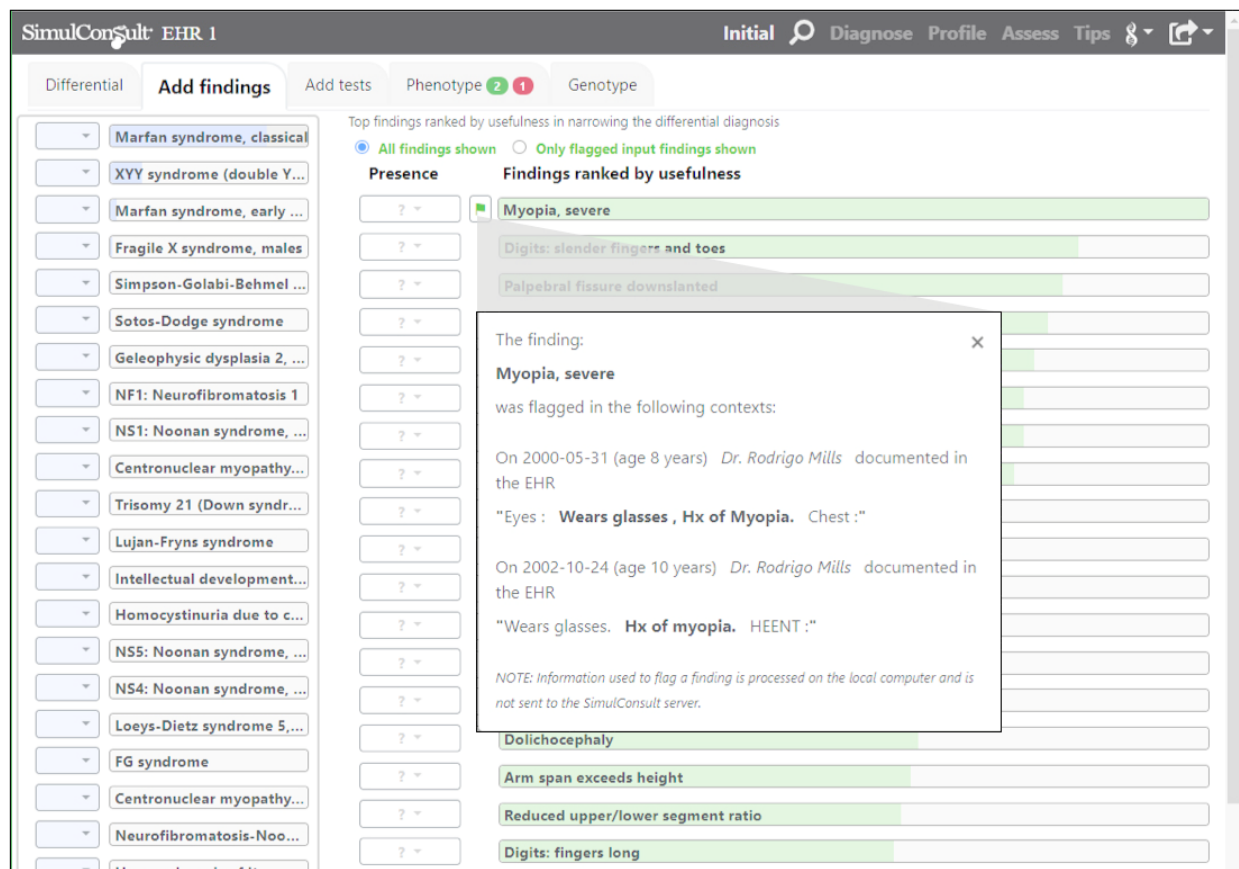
SimulConsult EHR 1

Initial Diagnose Profile Assess Tips

Differential Add findings Add tests Phenotype 2 1 Genotype

Marfan syndrome, classical
XYY syndrome (double Y...
Marfan syndrome, early ...
Fragile X syndrome, males
Simpson-Golabi-Behmel ...
Sotos-Dodge syndrome
Geleophysic dysplasia 2, ...
NF1: Neurofibromatosis 1
NS1: Noonan syndrome, ...
Centronuclear myopathy...
Trisomy 21 (Down syndr...
Lujan-Fryns syndrome
Intellectual development...
Homocystinuria due to c...
NS5: Noonan syndrome, ...
NS4: Noonan syndrome, ...
Loeys-Dietz syndrome 5,...
FG syndrome
Centronuclear myopathy...
Neurofibromatosis-Noo...
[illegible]

Top findings ranked by usefulness in narrowing the differential diagnosis

All findings shown   Only flagged input findings shown

Presence   Findings ranked by usefulness

Myopia, severe
Digits: slender fingers and toes
Palpebral fissure downslanted

The finding:

Myopia, severe

was flagged in the following contexts:

On 2000-05-31 (age 8 years) Dr. Rodrigo Mills documented in the EHR

"Eyes : Wears glasses , Hx of Myopia. Chest :"

On 2002-10-24 (age 10 years) Dr. Rodrigo Mills documented in the EHR

"Wears glasses. Hx of myopia. HEENT :"

NOTE: Information used to flag a finding is processed on the local computer and is not sent to the SimulConsult server.

Dolichocephaly
Arm span exceeds height
Reduced upper/lower segment ratio
Digits: fingers long